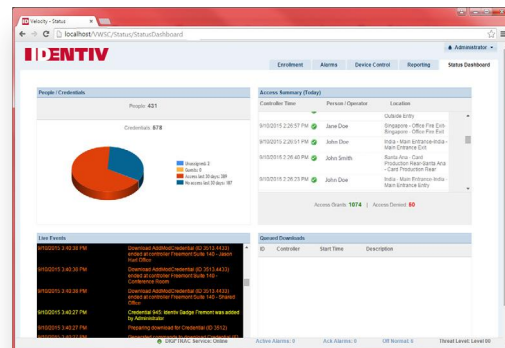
Velocity - Status

localhost/VWSC/Status/StatusDashboard

IDENTIV

Administrator

Enrollment | Alarms | Device Control | Reporting | Status Dashboard

People / Credentials

People 431

Credentials 878

Unassigned: 4
Guests: 0
Access last 30 days: 389
No access last 30 days: 187

Access Summary (Today)

| Controller Time | | Person / Operator | Location |
|---|---|---|---|
| | | | Outside Entry |
| 9/10/2015 2:26:57 PM | | Jane Doe | Singapore - Office Fire Exit-Singapore - Office Fire Exit |
| 9/10/2015 2:26:51 PM | | John Doe | India - Main Entrance-India - Main Entrance Exit |
| 9/10/2015 2:26:48 PM | | John Smith | Santa Ana - Card Production Rear-Santa Ana - Card Production Rear |
| 9/10/2015 2:26:23 PM | | John Doe | India - Main Entrance-India - Main Entrance Entry |

Access Granted 1074 | Access Denied 60

Live Events

9/10/2015 3:40:38 PM | Download AddModCredential (ID 3513.4433) ended at controller Fremont Suite 140 - Jason Hart Office

9/10/2015 3:40:36 PM | Download AddModCredential (ID 3513.4433) ended at controller Fremont Suite 140 - Conference Room

9/10/2015 3:40:36 PM | Download AddModCredential (ID 3513.4433) ended at controller Fremont Suite 140 - Shared Office

9/10/2015 3:40:27 PM | Credential 845: Identiv Badge Fremont was added by Administrator

9/10/2015 3:40:27 PM | Preparing download (ID 3512)

Queued Downloads

ID | Controller | Start Time | Description

DIGITRAC Service: Online | Active Alarms: 0 | Ack Alarms: 0 | Off Normal: 0 | Threat Level: Level 00